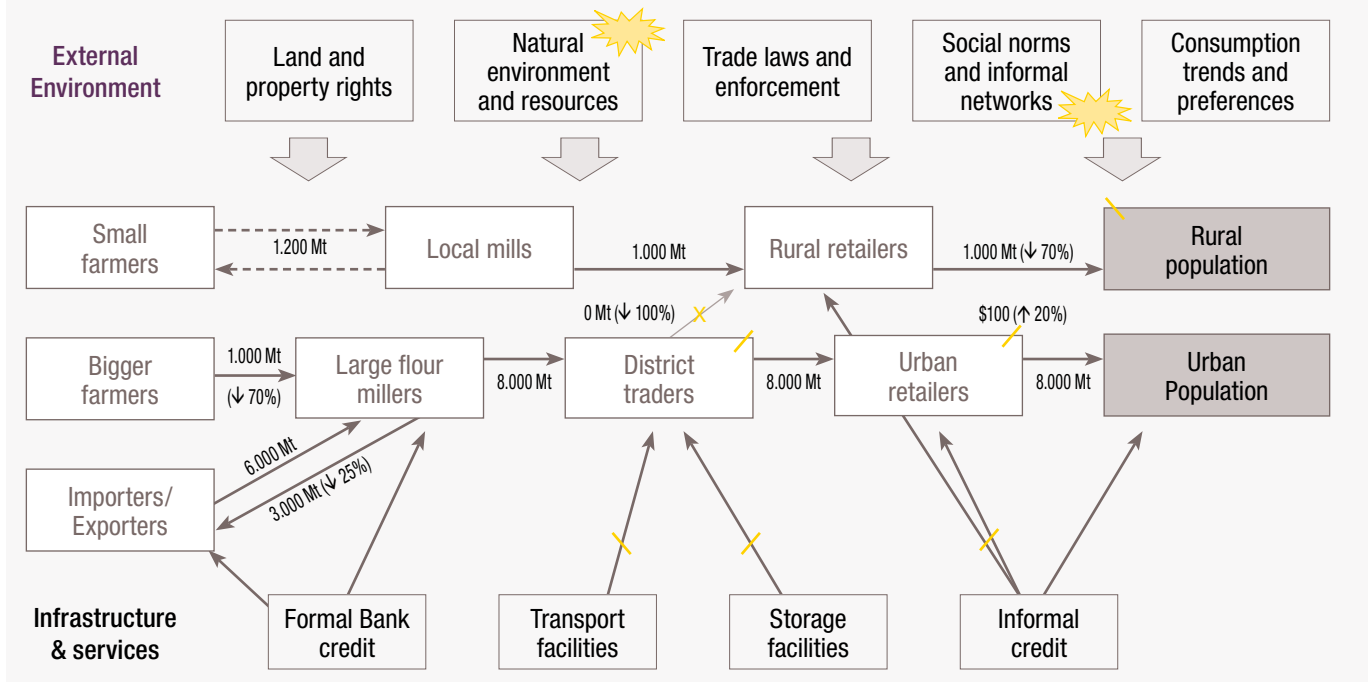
External Environment

Land and property rights

Natural environment and resources

Trade laws and enforcement

Social norms and informal networks

Consumption trends and preferences

Small farmers

1.200 Mt

Local mills

1.000 Mt

Rural retailers

1.000 Mt (↓ 70%)

Rural population

0 Mt (↓ 100%)

$100 (↑ 20%)

Bigger farmers

1.000 Mt (↓ 70%)

Large flour millers

8.000 Mt

District traders

8.000 Mt

Urban retailers

8.000 Mt

Urban Population

6.000 Mt

3.000 Mt (↓ 25%)

Importers/ Exporters

Infrastructure & services

Formal Bank credit

Transport facilities

Storage facilities

Informal credit